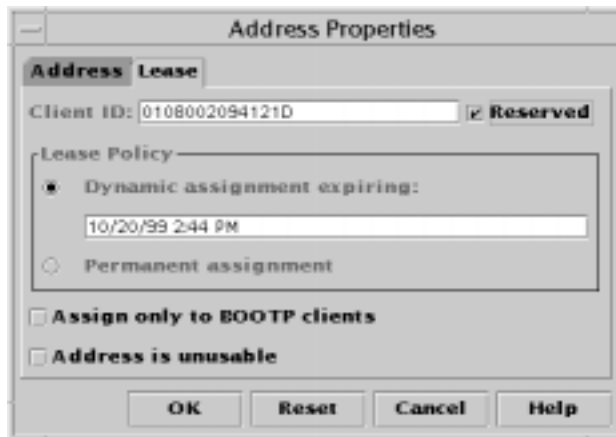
Address Properties

Address Lease

Client ID: 0108002094121D Reserved

Lease Policy

Dynamic assignment expiring:

10/20/99 2:44 PM

Permanent assignment

Assign only to BOOTP clients

Address is unusable

OK Reset Cancel Help